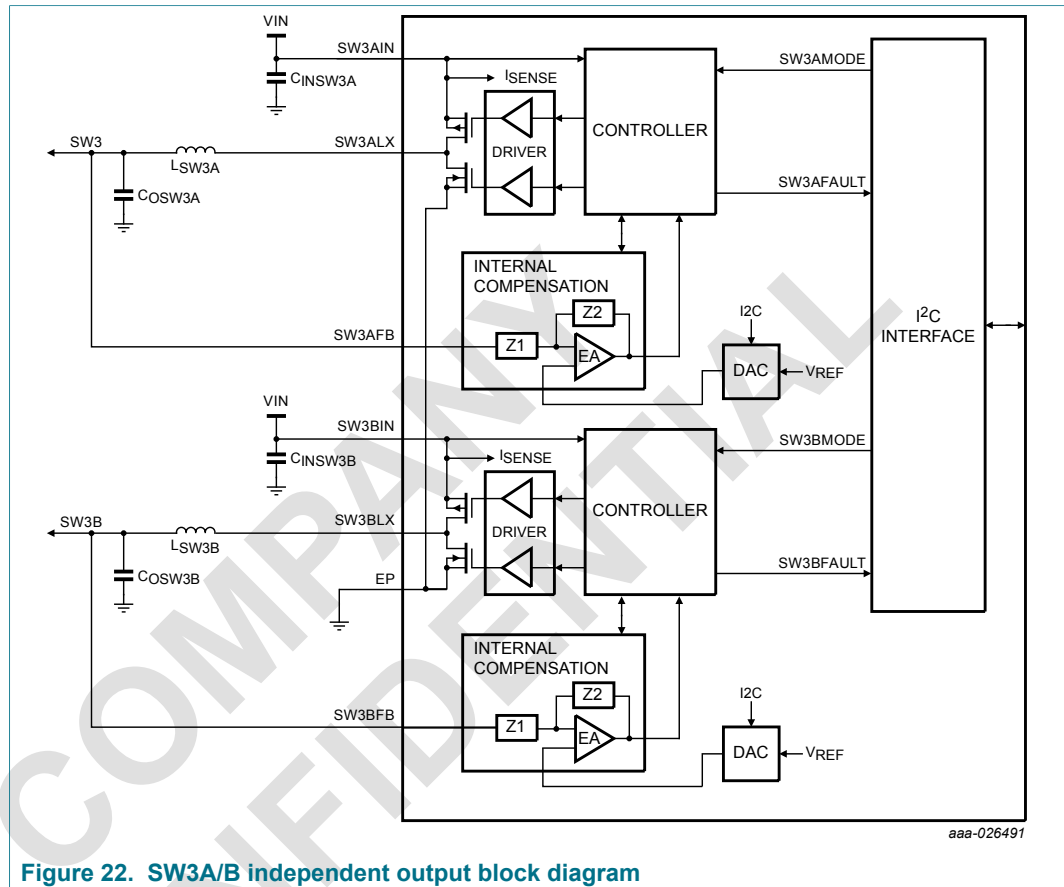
VIN

SW3AIN

$C_{INSW3A}$

$I_{SENSE}$

CONTROLLER

SW3AMODE

SW3

$L_{SW3A}$

SW3ALX

DRIVER

$C_{OSW3A}$

SW3AFAULT

INTERNAL COMPENSATION

Z2

I2C

$I^2C$ INTERFACE

SW3AFB

Z1

EA

DAC

$V_{REF}$

VIN

SW3BIN

$C_{INSW3B}$

$I_{SENSE}$

CONTROLLER

SW3BMODE

SW3B

$L_{SW3B}$

SW3BLX

DRIVER

$C_{OSW3B}$

SW3BFAULT

EP

INTERNAL COMPENSATION

Z2

I2C

SW3BFB

Z1

EA

DAC

$V_{REF}$

aaa-026491

COMPANY CONFIDENTIAL

Figure 22. SW3A/B independent output block diagram